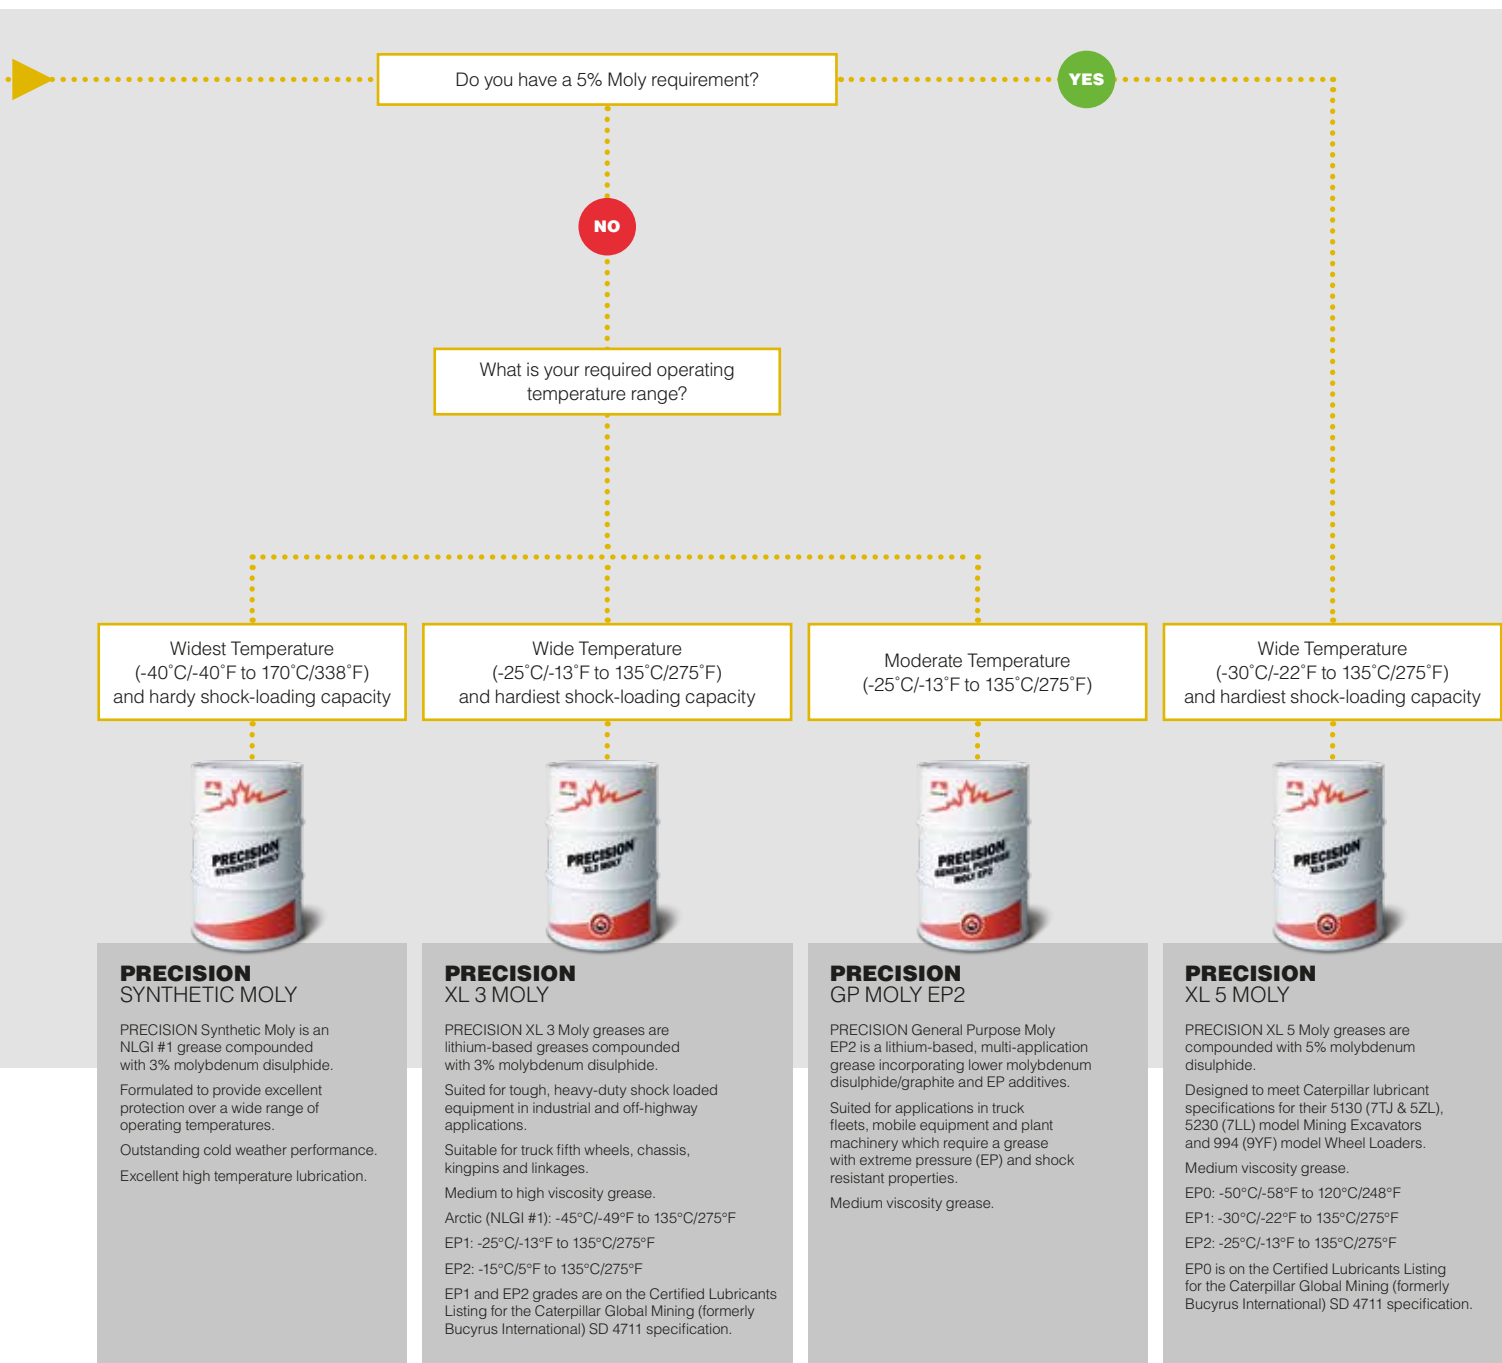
Do you have a 5% Moly requirement?

YES

NO

What is your required operating temperature range?

Widest Temperature (-40˚C/-40˚F to 170˚C/338˚F) and hardy shock-loading capacity

Wide Temperature (-25˚C/-13˚F to 135˚C/275˚F) and hardiest shock-loading capacity

Moderate Temperature (-25˚C/-13˚F to 135˚C/275˚F)

Wide Temperature (-30˚C/-22˚F to 135˚C/275˚F) and hardiest shock-loading capacity

PRECISION SYNTHETIC MOLY

PRECISION XL 3 MOLY

PRECISION GENERAL PURPOSE MOLY EP2

PRECISION XL5 MOLY

PRECISION
SYNTHETIC MOLY

PRECISION Synthetic Moly is an NLGI #1 grease compounded with 3% molybdenum disulphide.

Formulated to provide excellent protection over a wide range of operating temperatures.

Outstanding cold weather performance.

Excellent high temperature lubrication.

PRECISION
XL 3 MOLY

PRECISION XL 3 Moly greases are lithium-based greases compounded with 3% molybdenum disulphide.

Suited for tough, heavy-duty shock loaded equipment in industrial and off-highway applications.

Suitable for truck fifth wheels, chassis, kingpins and linkages.

Medium to high viscosity grease.

Arctic (NLGI #1): -45°C/-49°F to 135°C/275°F

EP1: -25°C/-13°F to 135°C/275°F

EP2: -15°C/5°F to 135°C/275°F

EP1 and EP2 grades are on the Certified Lubricants Listing for the Caterpillar Global Mining (formerly Bucyrus International) SD 4711 specification.

PRECISION
GP MOLY EP2

PRECISION General Purpose Moly EP2 is a lithium-based, multi-application grease incorporating lower molybdenum disulphide/graphite and EP additives.

Suited for applications in truck fleets, mobile equipment and plant machinery which require a grease with extreme pressure (EP) and shock resistant properties.

Medium viscosity grease.

PRECISION
XL 5 MOLY

PRECISION XL 5 Moly greases are compounded with 5% molybdenum disulphide.

Designed to meet Caterpillar lubricant specifications for their 5130 (7TJ & 5ZL), 5230 (7LL) model Mining Excavators and 994 (9YF) model Wheel Loaders.

Medium viscosity grease.

EP0: -50°C/-58°F to 120°C/248°F

EP1: -30°C/-22°F to 135°C/275°F

EP2: -25°C/-13°F to 135°C/275°F

EP0 is on the Certified Lubricants Listing for the Caterpillar Global Mining (formerly Bucyrus International) SD 4711 specification.